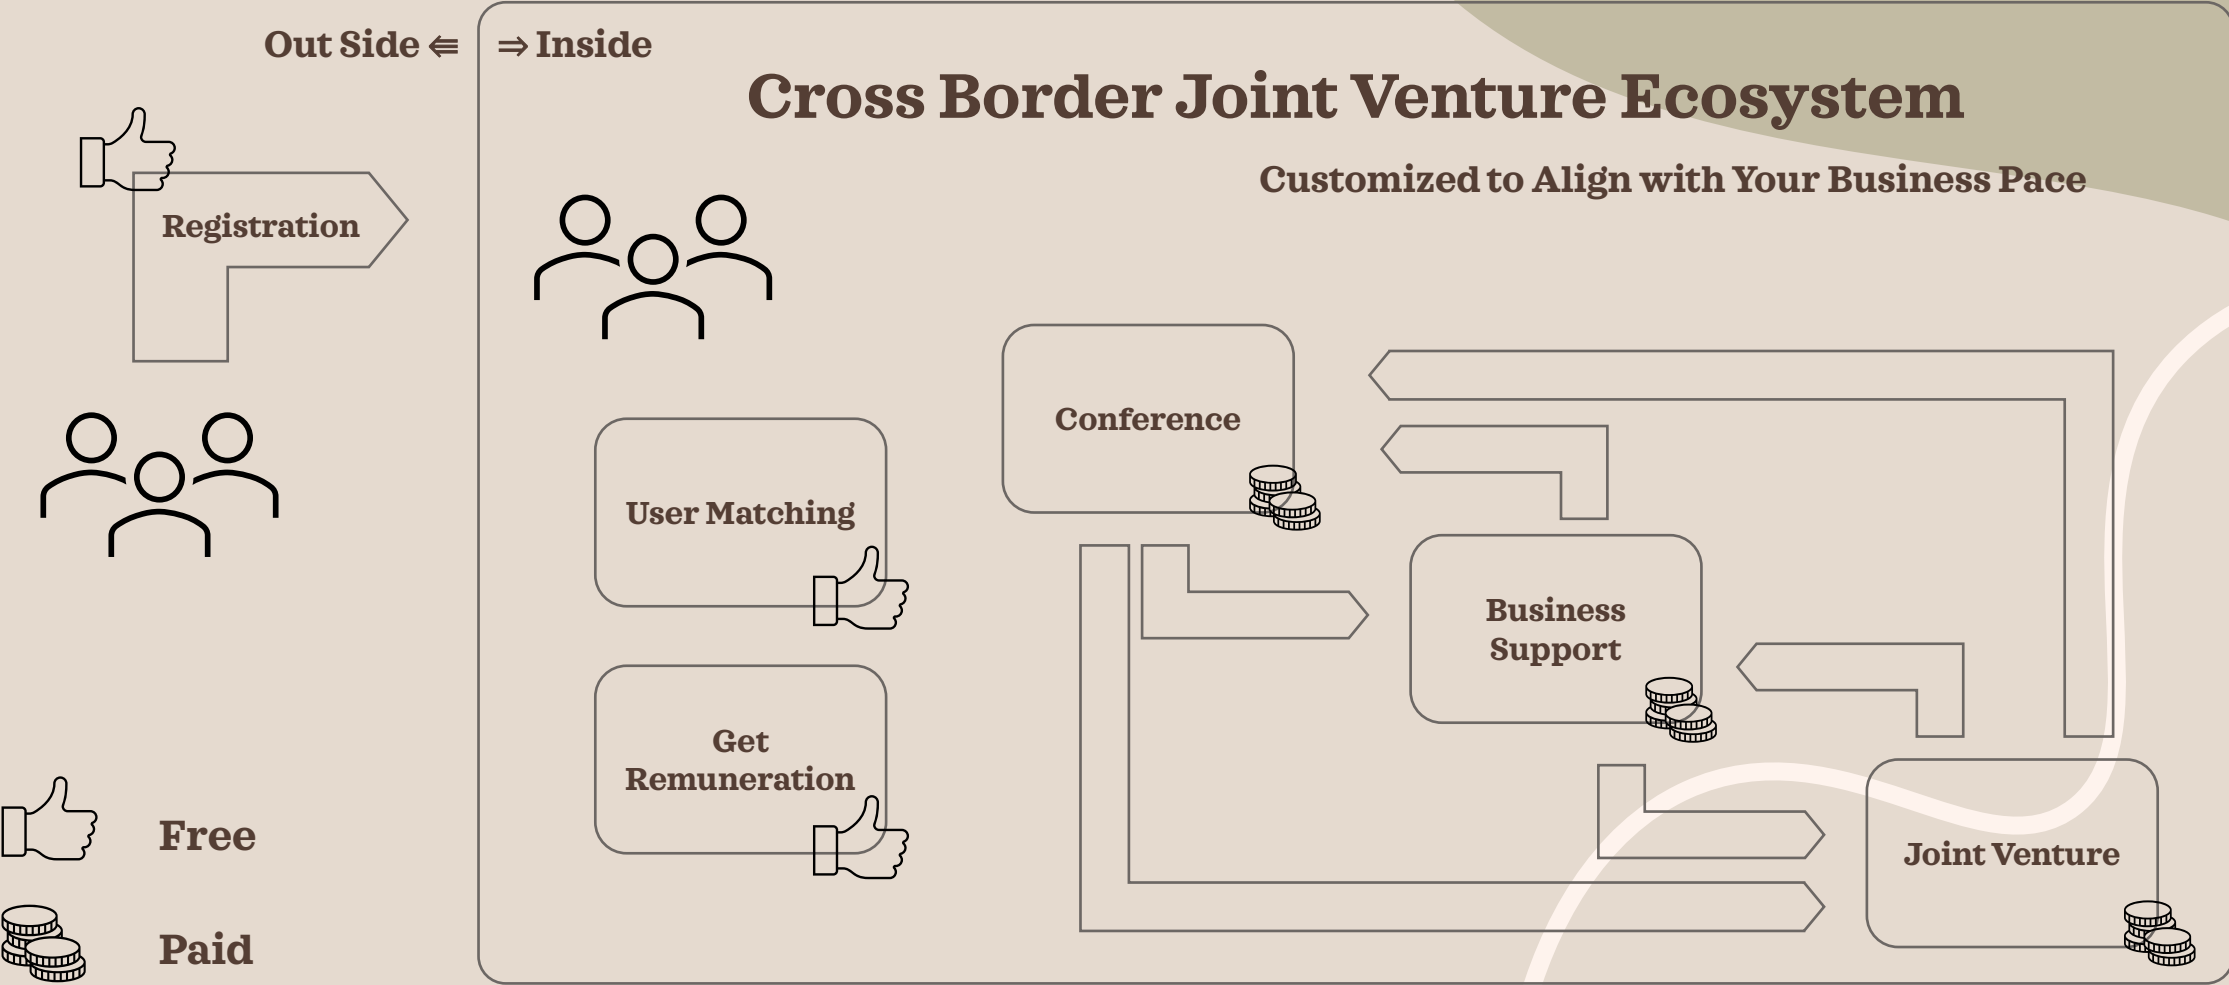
Out Side ⇚

Registration

Free

Paid

⇛ Inside

Cross Border Joint Venture Ecosystem

Customized to Align with Your Business Pace

User Matching

Get Remuneration

Conference

Business Support

Joint Venture